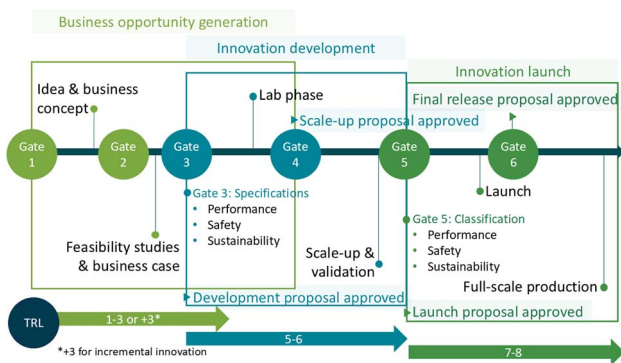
Business opportunity generation

Innovation development

Innovation launch

Idea & business concept

Lab phase

Final release proposal approved

Scale-up proposal approved

Gate 1

Gate 2

Gate 3

Gate 4

Gate 5

Gate 6

Launch

Gate 3: Specifications
• Performance
• Safety
• Sustainability

Gate 5: Classification
• Performance
• Safety
• Sustainability

Feasibility studies & business case

Scale-up & validation

Full-scale production

Development proposal approved

Launch proposal approved

TRL

1-3 or +3*

5-6

7-8

*+3 for incremental innovation